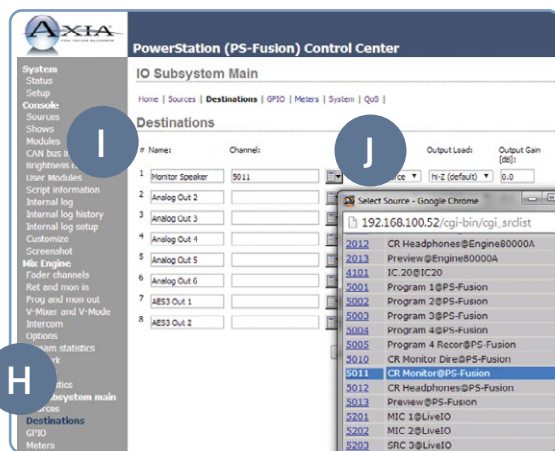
AXIA

PowerStation (PS-Fusion) Control Center

System
Status
Setup
Console
Sources
Shows
Modules
CAN bus i
Brightness
User Modules
Script information
Internal log
Internal log history
Internal log setup
Customize
Screenshot
Mix Engine
Fader channels
Ret and mon in
Prog and mon out
V-Mixer and V-Mode
Intercom
Options
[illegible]am statistics
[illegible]rk
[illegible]stics
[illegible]subsystem main
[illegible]urces
Destinations
GPIO
Meters

I
J
H

IO Subsystem Main

Home | Sources | Destinations | GPIO | Meters | System | QoS |

Destinations

| # | Name: | Channel: | | Output Load: | Output Gain [dB]: |
|---|---|---|---|---|---|
| 1 | Monitor Speaker | 5011 | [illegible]urce | Hi-Z (default) | 0.0 |
| 2 | Analog Out 2 | | | | |
| 3 | Analog Out 3 | | | | |
| 4 | Analog Out 4 | | | | |
| 5 | Analog Out 5 | | | | |
| 6 | Analog Out 6 | | | | |
| 7 | AES3 Out 1 | | | | |
| 8 | AES3 Out 2 | | | | |

Select Source - Google Chrome
192.168.100.52/cgi-bin/cgi_srclist

| | |
|---|---|
| 2012 | CR Headphones@Engine80000A |
| 2013 | Preview@Engine80000A |
| 4101 | IC.20@IC20 |
| 5001 | Program 1@PS-Fusion |
| 5002 | Program 2@PS-Fusion |
| 5003 | Program 3@PS-Fusion |
| 5004 | Program 4@PS-Fusion |
| 5005 | Program 4 Recor@PS-Fusion |
| 5010 | CR Monitor Dire@PS-Fusion |
| 5011 | CR Monitor@PS-Fusion |
| 5012 | CR Headphones@PS-Fusion |
| 5013 | Preview@PS-Fusion |
| 5201 | MIC 1@LiveIO |
| 5202 | MIC 2@LiveIO |
| 5203 | SRC 3@LiveIO |